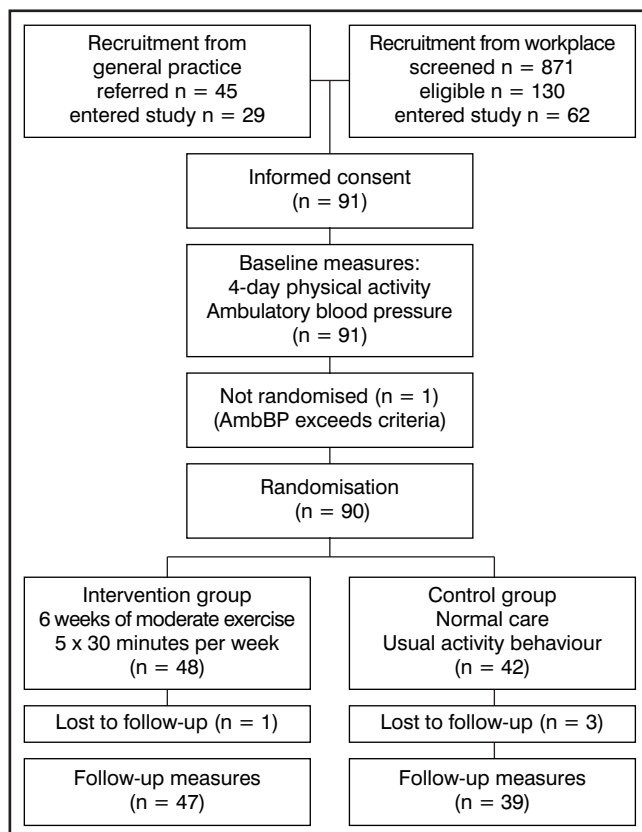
Recruitment from general practice
referred n = 45
entered study n = 29

Recruitment from workplace
screened n = 871
eligible n = 130
entered study n = 62

Informed consent
(n = 91)

Baseline measures:
4-day physical activity
Ambulatory blood pressure
(n = 91)

Not randomised (n = 1)
(AmbBP exceeds criteria)

Randomisation
(n = 90)

Intervention group
6 weeks of moderate exercise
5 x 30 minutes per week
(n = 48)

Control group
Normal care
Usual activity behaviour
(n = 42)

Lost to follow-up (n = 1)

Lost to follow-up (n = 3)

Follow-up measures
(n = 47)

Follow-up measures
(n = 39)